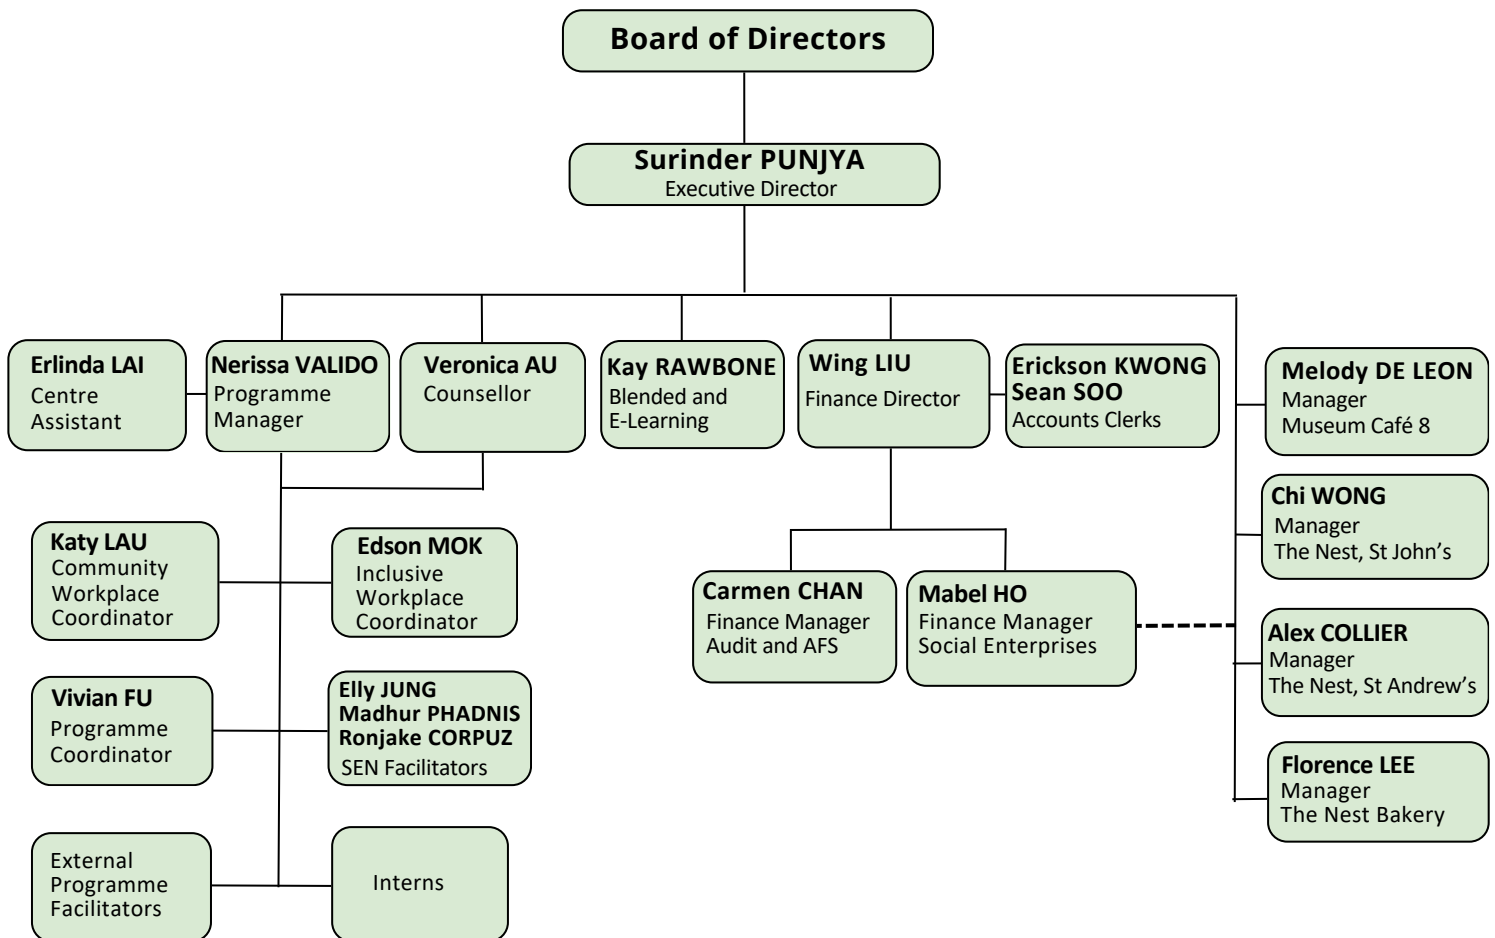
Board of Directors

Surinder PUNJYA
Executive Director

Erlinda LAI
Centre Assistant

Nerissa VALIDO
Programme Manager

Veronica AU
Counsellor

Kay RAWBONE
Blended and E-Learning

Wing LIU
Finance Director

Erickson KWONG
Sean SOO
Accounts Clerks

Melody DE LEON
Manager
Museum Café 8

Chi WONG
Manager
The Nest, St John's

Alex COLLIER
Manager
The Nest, St Andrew's

Florence LEE
Manager
The Nest Bakery

Katy LAU
Community Workplace Coordinator

Edson MOK
Inclusive Workplace Coordinator

Vivian FU
Programme Coordinator

Elly JUNG
Madhur PHADNIS
Ronjake CORPUZ
SEN Facilitators

External Programme Facilitators

Interns

Carmen CHAN
Finance Manager
Audit and AFS

Mabel HO
Finance Manager
Social Enterprises